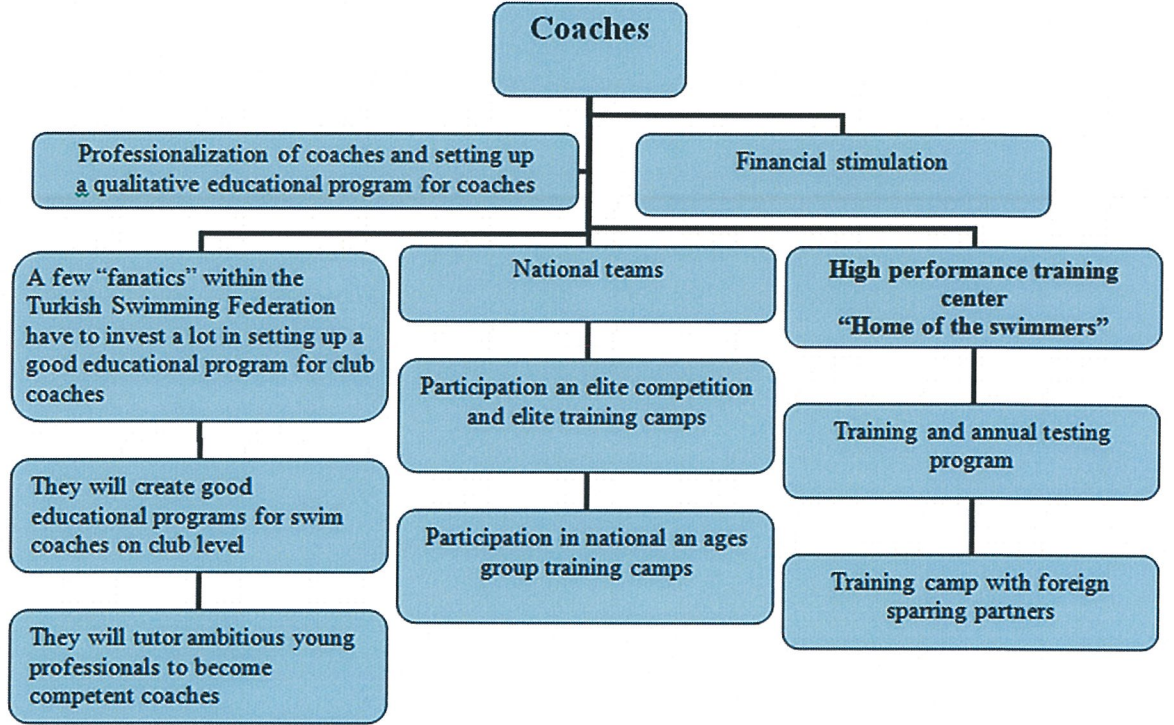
Coaches

Professionalization of coaches and setting up a qualitative educational program for coaches

Financial stimulation

A few "fanatics" within the Turkish Swimming Federation have to invest a lot in setting up a good educational program for club coaches

They will create good educational programs for swim coaches on club level

They will tutor ambitious young professionals to become competent coaches

National teams

Participation an elite competition and elite training camps

Participation in national an ages group training camps

High performance training center "Home of the swimmers"

Training and annual testing program

Training camp with foreign sparring partners